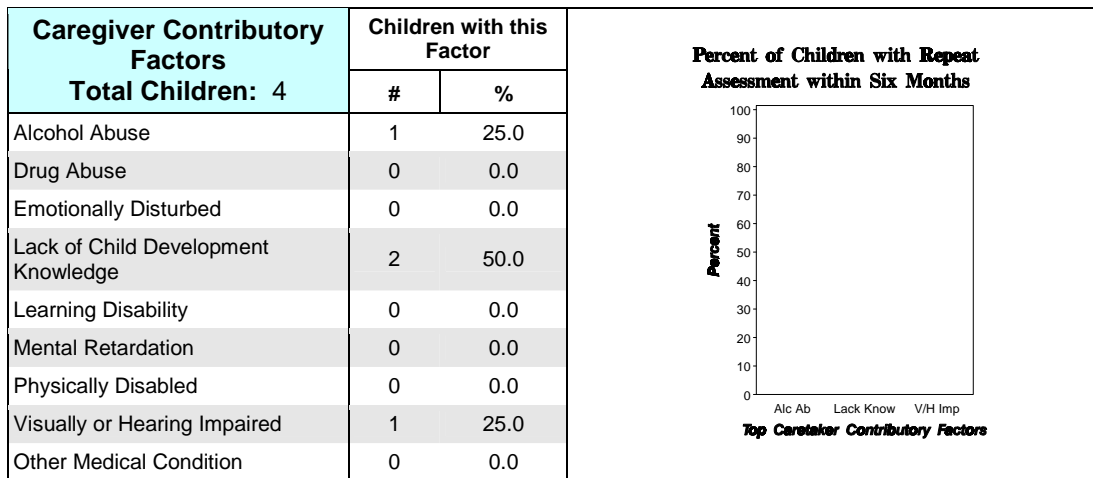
| Caregiver Contributory Factors Total Children: 4 | Children with this Factor # | % |
|---|---|---|
| Alcohol Abuse | 1 | 25.0 |
| Drug Abuse | 0 | 0.0 |
| Emotionally Disturbed | 0 | 0.0 |
| Lack of Child Development Knowledge | 2 | 50.0 |
| Learning Disability | 0 | 0.0 |
| Mental Retardation | 0 | 0.0 |
| Physically Disabled | 0 | 0.0 |
| Visually or Hearing Impaired | 1 | 25.0 |
| Other Medical Condition | 0 | 0.0 |

Percent of Children with Repeat Assessment within Six Months

Percent

100
90
80
70
60
50
40
30
20
10
0

Alc Ab
Lack Know
V/H Imp

Top Caretaker Contributory Factors